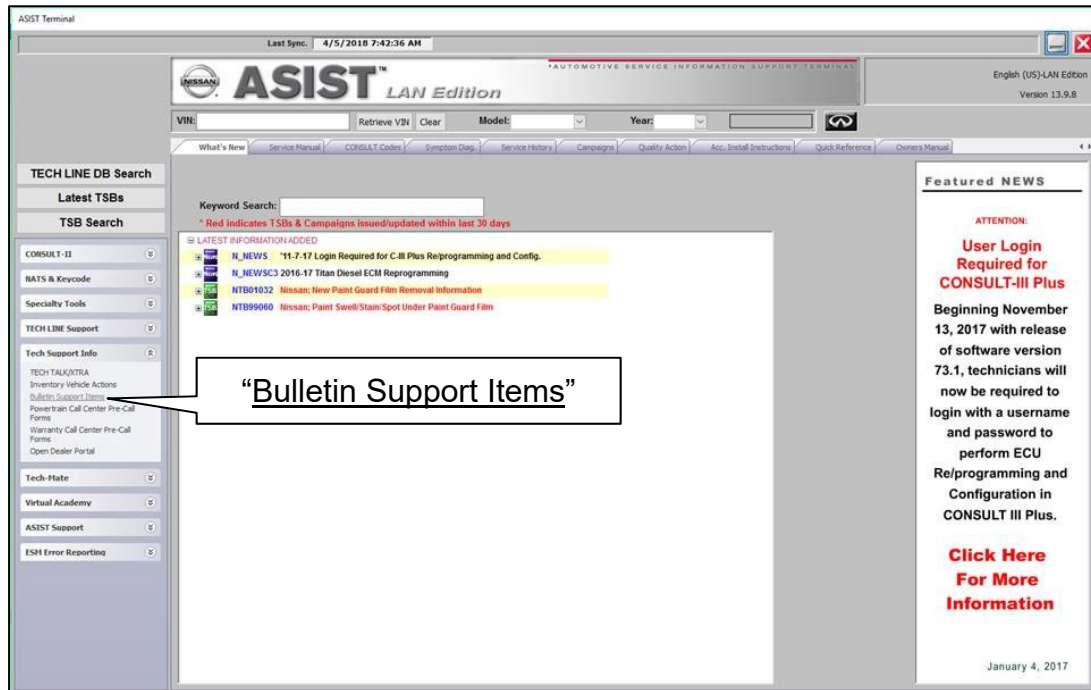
ASIST Terminal

Last Sync. 4/5/2018 7:42:36 AM

NISSAN ASIST™ LAN Edition

AUTOMOTIVE SERVICE INFORMATION SUPPORT TERMINAL

English (US)-LAN Edition
Version 13.9.8

VIN: Retrieve VIN Clear Model: Year:

What's New | Service Manual | CONSULT Codes | Symptom Diag. | Service History | Campaigns | Quality Action | Acc. Install Instructions | Quick Reference | Owners Manual

TECH LINE DB Search
Latest TSBs
TSB Search

CONSULT-II
NATS & Keycode
Specialty Tools
TECH LINE Support
Tech Support Info
TECH TALK/XTRA
Inventory Vehicle Actions
Bulletin Support Items
Powertrain Call Center Pre-Call Forms
Warranty Call Center Pre-Call Forms
Open Dealer Portal
Tech-Mate
Virtual Academy
ASIST Support
ESM Error Reporting

Keyword Search:
* Red indicates TSBs & Campaigns issued/updated within last 30 days

LATEST INFORMATION ADDED
N_NEWS '11-7-17 Login Required for C-III Plus Re/programming and Config.
N_NEWSC3 2016-17 Titan Diesel ECM Reprogramming
NTB01032 Nissan; New Paint Guard Film Removal Information
NTB99060 Nissan; Paint Swell/Stain/Spot Under Paint Guard Film

"Bulletin Support Items"

Featured NEWS

ATTENTION:

User Login Required for CONSULT-III Plus

Beginning November 13, 2017 with release of software version 73.1, technicians will now be required to login with a username and password to perform ECU Re/programming and Configuration in CONSULT III Plus.

Click Here For More Information

January 4, 2017